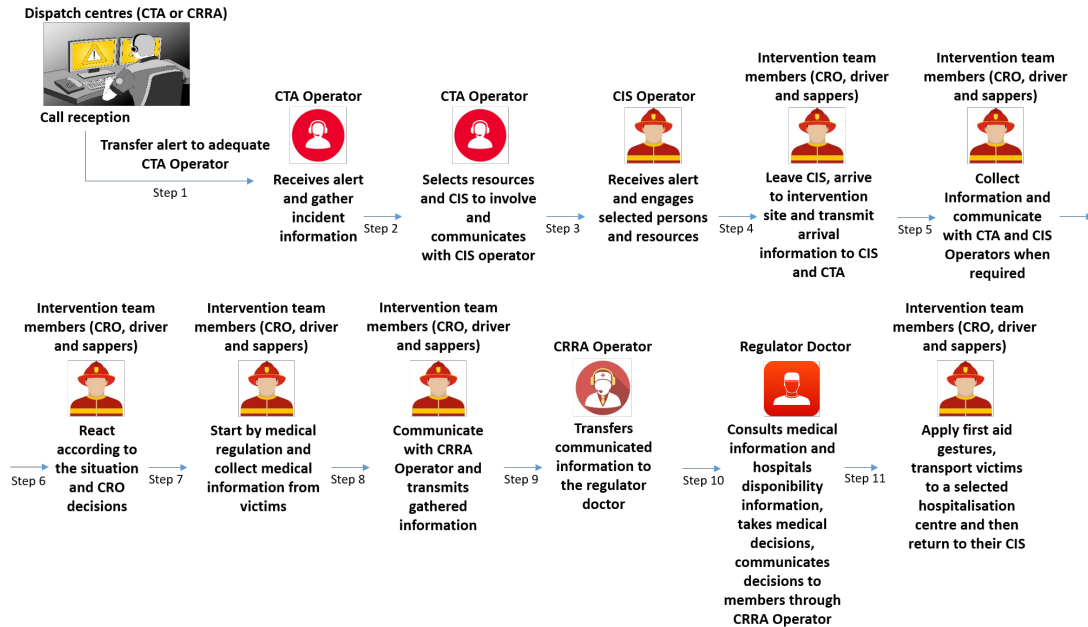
Dispatch centres (CTA or CRRA)

Call reception

Transfer alert to adequate CTA Operator

Step 1

CTA Operator

Receives alert and gather incident information

Step 2

CTA Operator

Selects resources and CIS to involve and communicates with CIS operator

Step 3

CIS Operator

Receives alert and engages selected persons and resources

Step 4

Intervention team members (CRO, driver and sappers)

Leave CIS, arrive to intervention site and transmit arrival information to CIS and CTA

Step 5

Intervention team members (CRO, driver and sappers)

Collect Information and communicate with CTA and CIS Operators when required

Step 6

Intervention team members (CRO, driver and sappers)

React according to the situation and CRO decisions

Step 7

Intervention team members (CRO, driver and sappers)

Start by medical regulation and collect medical information from victims

Step 8

Intervention team members (CRO, driver and sappers)

Communicate with CRRA Operator and transmits gathered information

Step 9

CRRA Operator

Transfers communicated information to the regulator doctor

Step 10

Regulator Doctor

Consults medical information and hospitals disponibility information, takes medical decisions, communicates decisions to members through CRRA Operator

Step 11

Intervention team members (CRO, driver and sappers)

Apply first aid gestures, transport victims to a selected hospitalisation centre and then return to their CIS